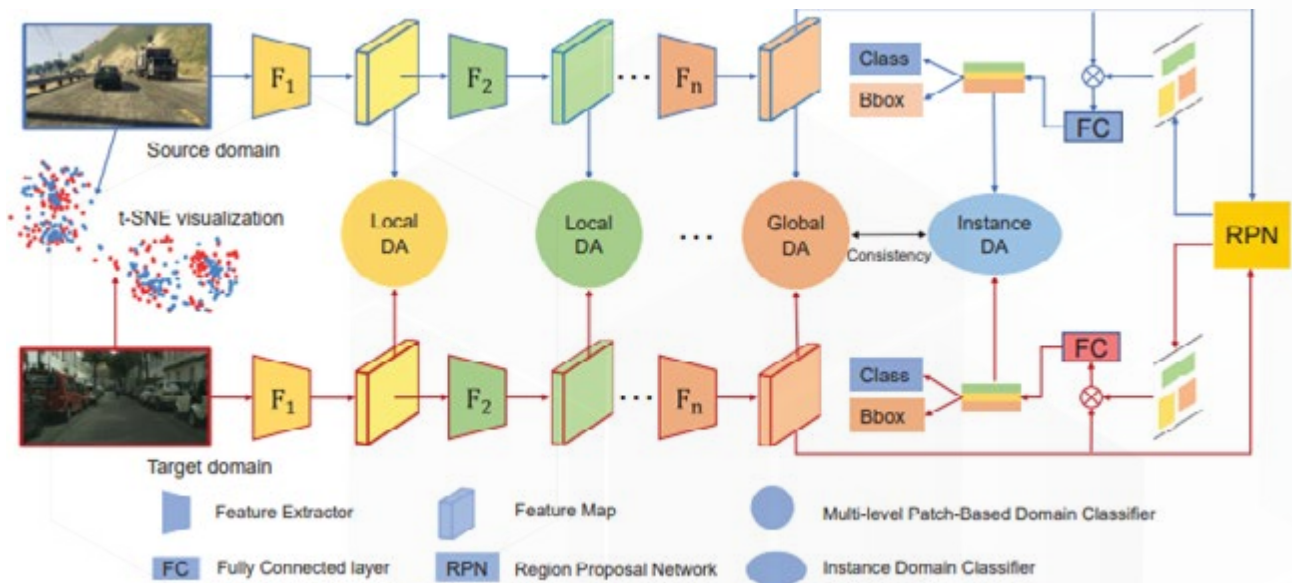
$F_1$ $F_2$ $F_n$

Class
Bbox
FC

Source domain

t-SNE visualization

Local DA
Local DA
Global DA
Consistency
Instance DA
RPN

$F_1$ $F_2$ $F_n$

Class
Bbox
FC

Target domain

Feature Extractor
Feature Map
Multi-level Patch-Based Domain Classifier
FC Fully Connected layer
RPN Region Proposal Network
Instance Domain Classifier